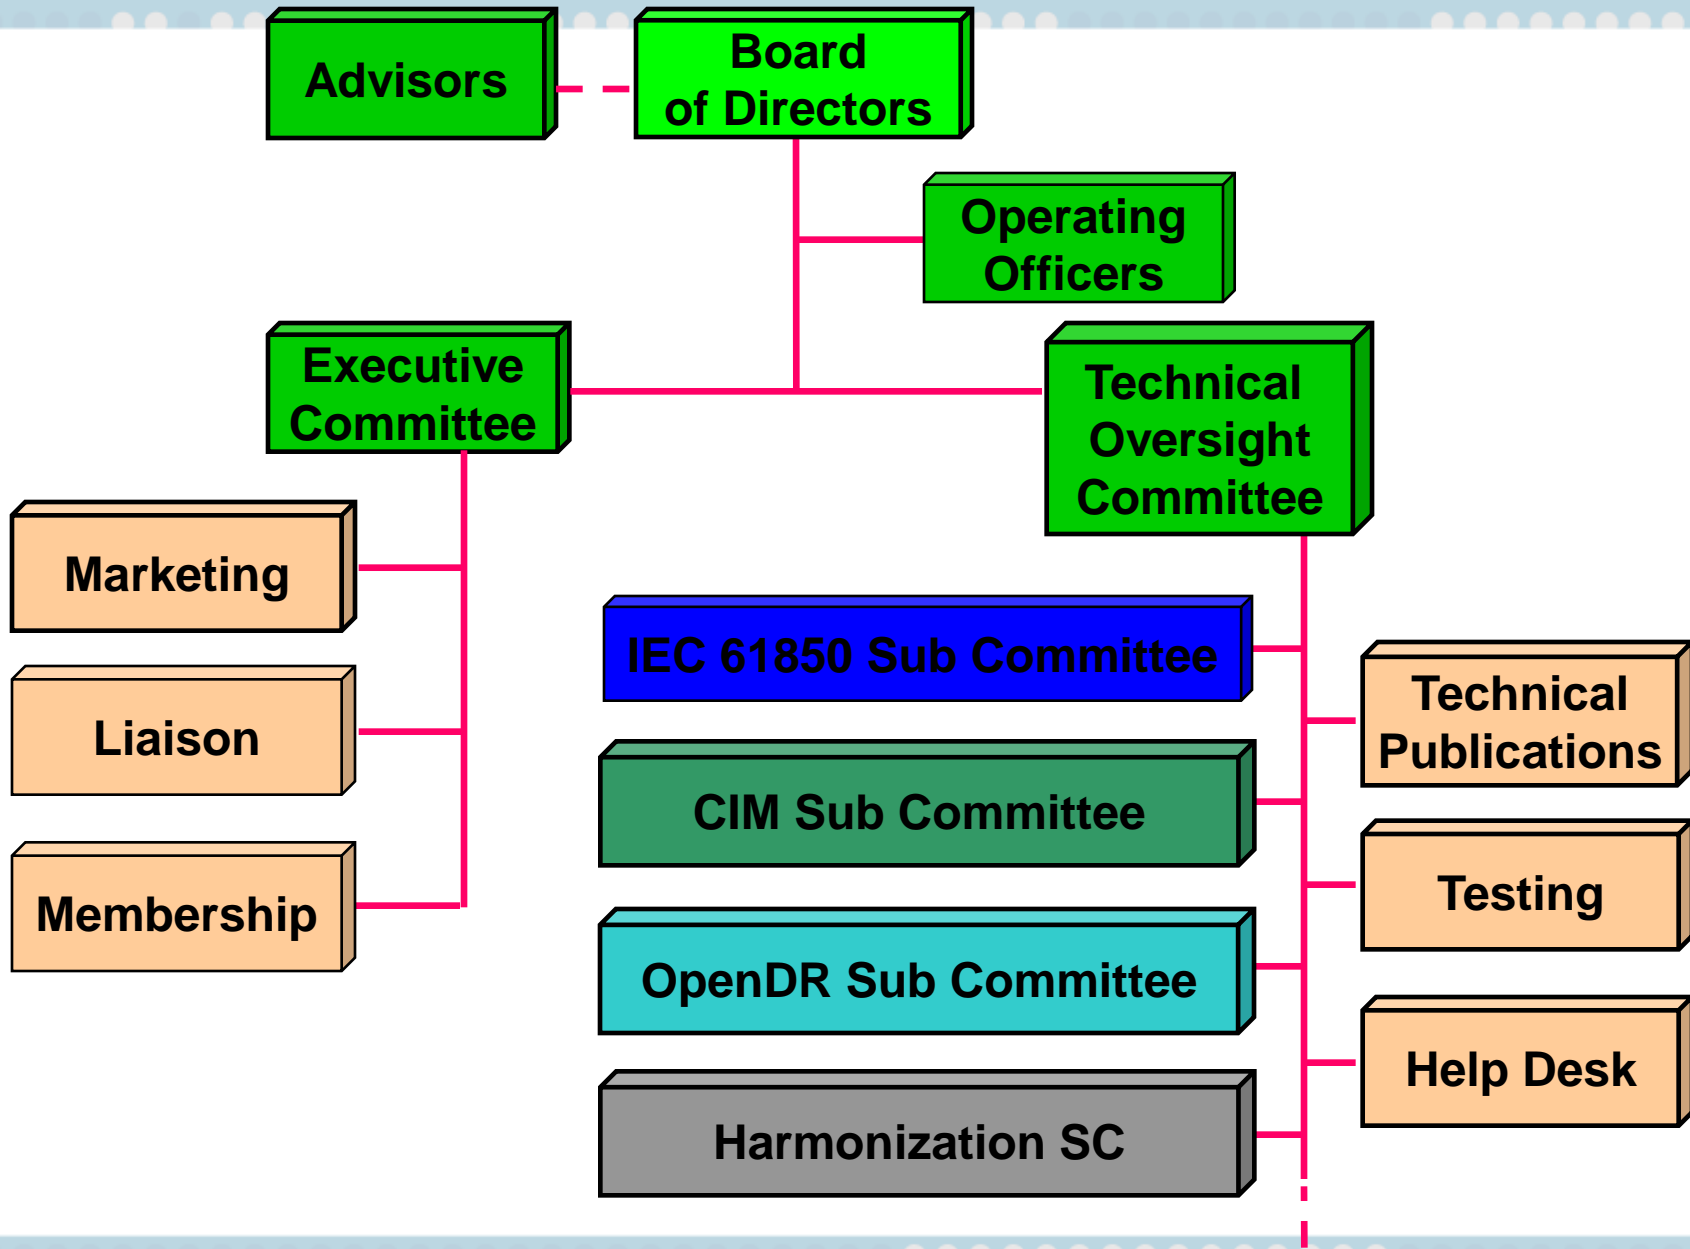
Advisors

Board of Directors

Operating Officers

Executive Committee

Technical Oversight Committee

Marketing

Liaison

Membership

IEC 61850 Sub Committee

CIM Sub Committee

OpenDR Sub Committee

Harmonization SC

Technical Publications

Testing

Help Desk